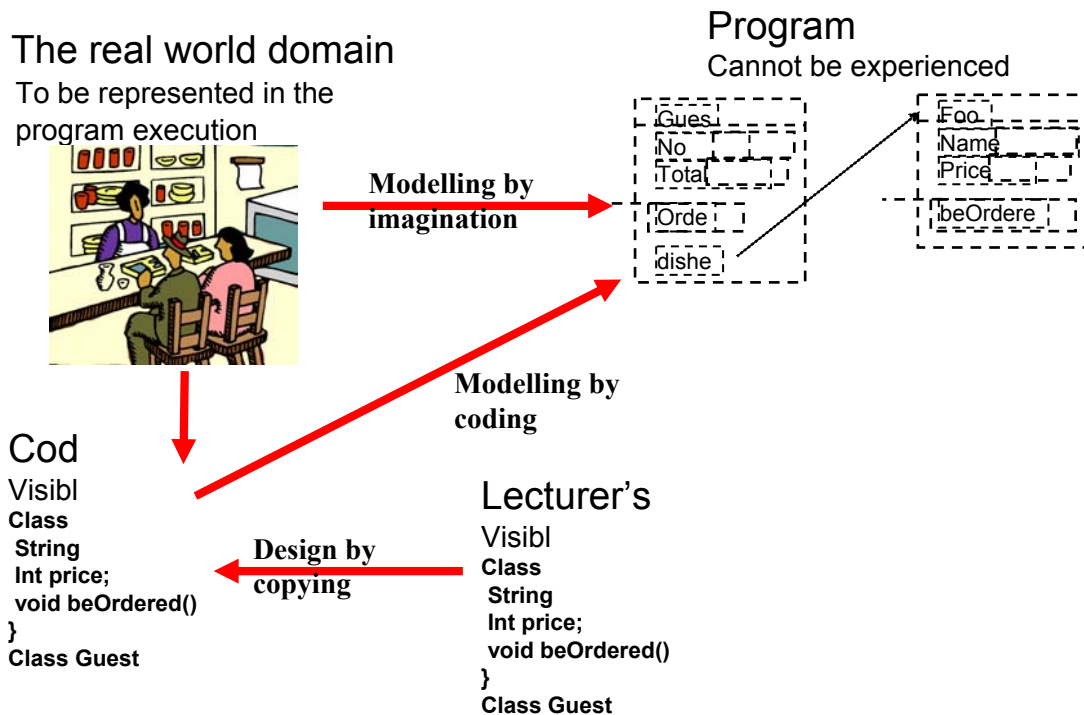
The real world domain
To be represented in the program execution

Program
Cannot be experienced

Gues
No
Total
Orde
dishe

Foo
Name
Price
beOrdere

Modelling by imagination

Modelling by coding

Cod
Visibl
Class
String
Int price;
void beOrdered()
}
Class Guest

Design by copying

Lecturer's
Visibl
Class
String
Int price;
void beOrdered()
}
Class Guest